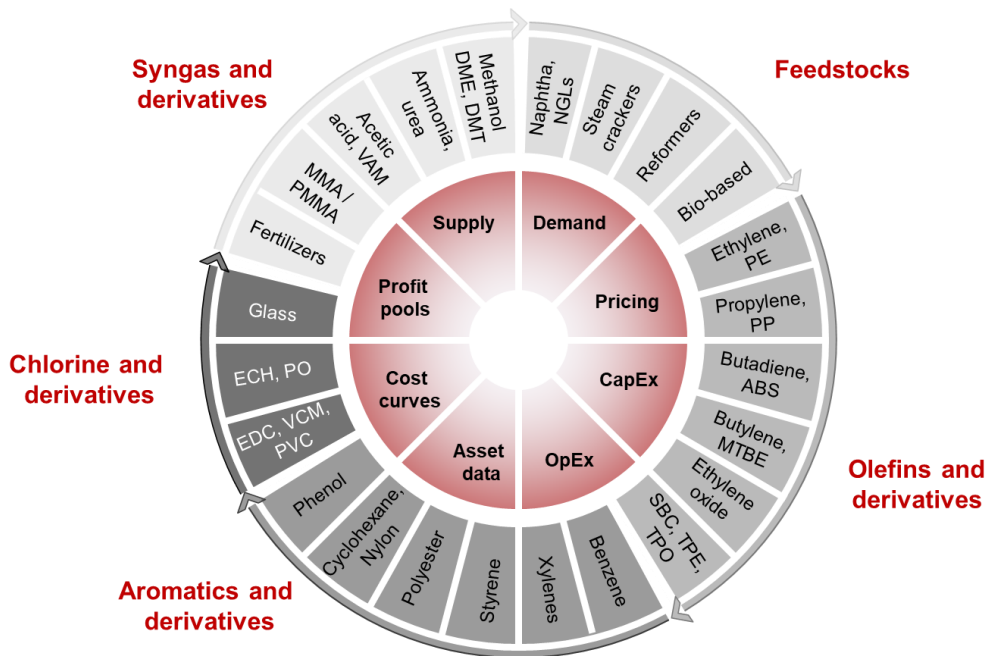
Syngas and derivatives

Feedstocks

Naphtha, NGLs

Steam crackers

Reformers

Bio-based

Ethylene, PE

Propylene, PP

Butadiene, ABS

Butylene, MTBE

Ethylene oxide

SBC, TPE, TPO

Olefins and derivatives

Benzene

Xylenes

Styrene

Polyester

Cyclohexane, Nylon

Phenol

Aromatics and derivatives

EDC, VCM, PVC

ECH, PO

Glass

Chlorine and derivatives

Fertilizers

MMA / PMMA

Acetic acid, VAM

Ammonia, urea

Methanol DME, DMT

Supply

Demand

Pricing

CapEx

OpEx

Asset data

Cost curves

Profit pools